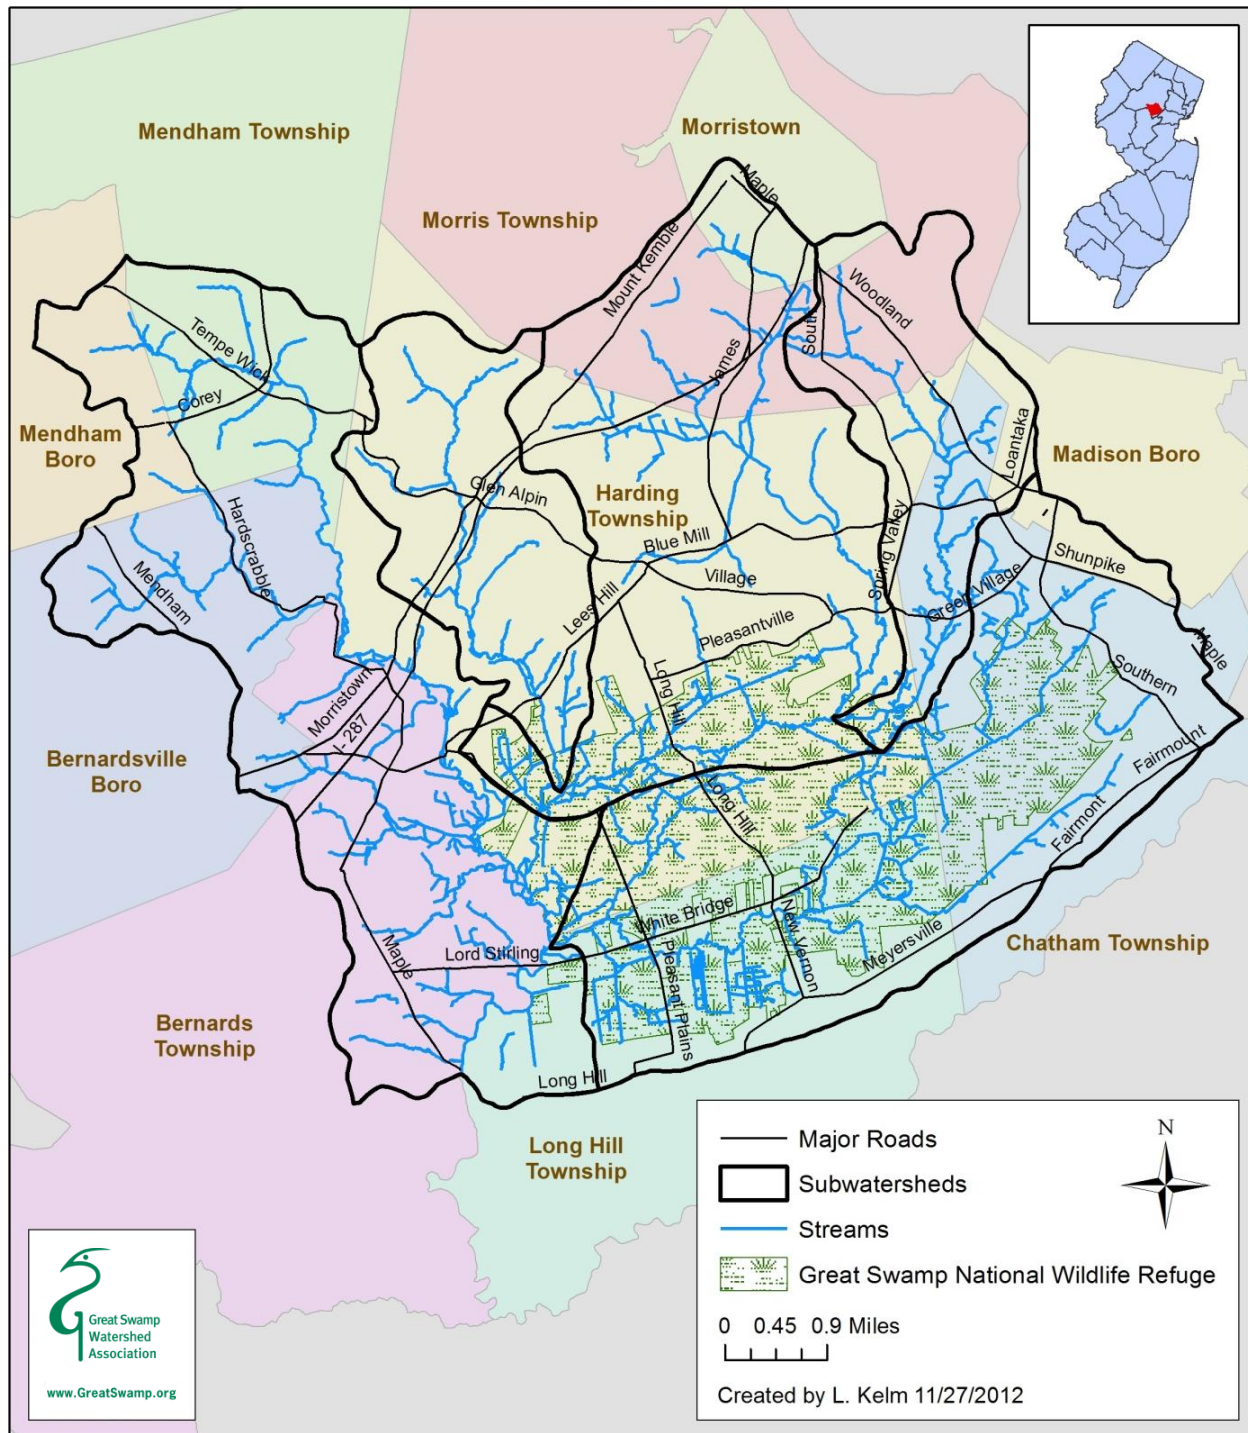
Mendham Township

Morristown

Morris Township

Mendham Boro

Madison Boro

Harding Township

Bernardsville Boro

Chatham Township

Bernards Township

Long Hill Township

Maple
Mount Kemble
Woodland
South
James
Tempe Wick
Corey
Loantaka
Glen Alpin
Hardscrabble
Blue Mill
Spring Valley
Shunpike
Mendham
Village
Green Village
Lees Hill
Pleasantville
Long Hill
Southern
Maple
Morristown
I-287
Fairmount
Long Hill
Fairmont
White Bridge
New Vernon
Meyersville
Maple
Lord Stirling
Pleasant Plains
Long Hill

Major Roads
Subwatersheds
Streams
Great Swamp National Wildlife Refuge

N

0 0.45 0.9 Miles

Created by L. Kelm 11/27/2012

Great Swamp Watershed Association
www.GreatSwamp.org